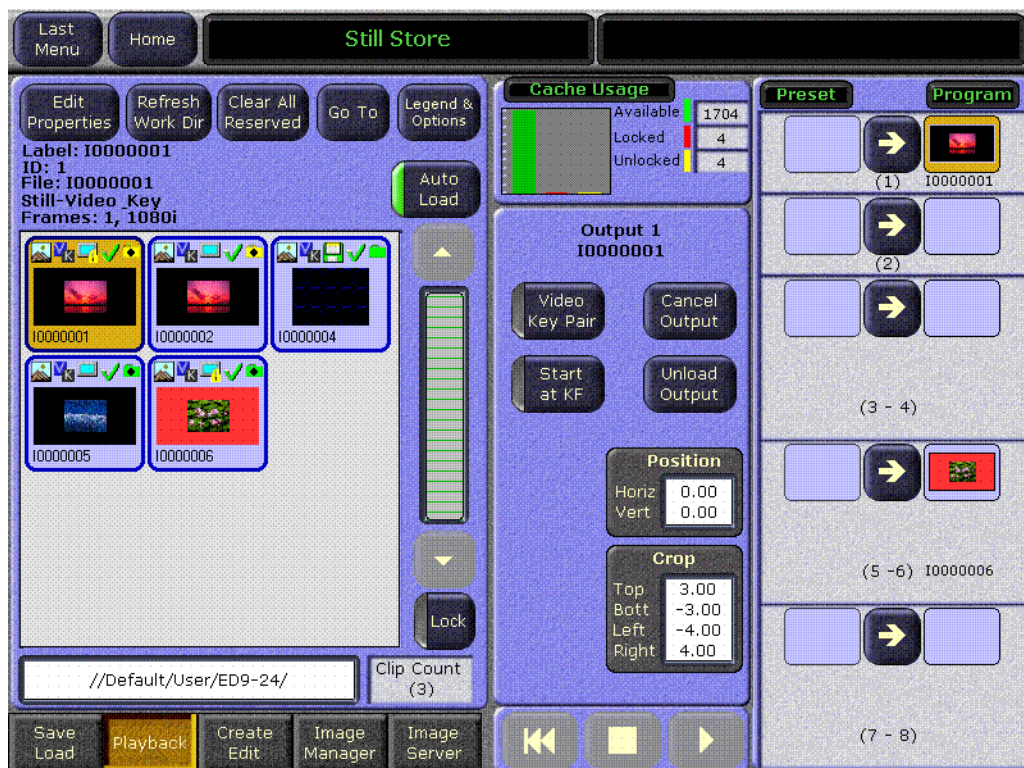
Last Menu

Home

Still Store

Edit Properties

Refresh Work Dir

Clear All Reserved

Go To

Legend & Options

Label: I0000001
ID: 1
File: I0000001
Still-Video_Key
Frames: 1, 1080i

Auto Load

I0000001

I0000002

I0000004

I0000005

I0000006

Lock

//Default/User/ED9-24/

Clip Count (3)

Cache Usage

Available 1704
Locked 4
Unlocked 4

Output 1
I0000001

Video Key Pair

Cancel Output

Start at KF

Unload Output

Position
Horiz 0.00
Vert 0.00

Crop
Top 3.00
Bott -3.00
Left -4.00
Right 4.00

Preset

Program

(1) I0000001

(2)

(3 - 4)

(5 -6) I0000006

(7 - 8)

Save Load

Playback

Create Edit

Image Manager

Image Server